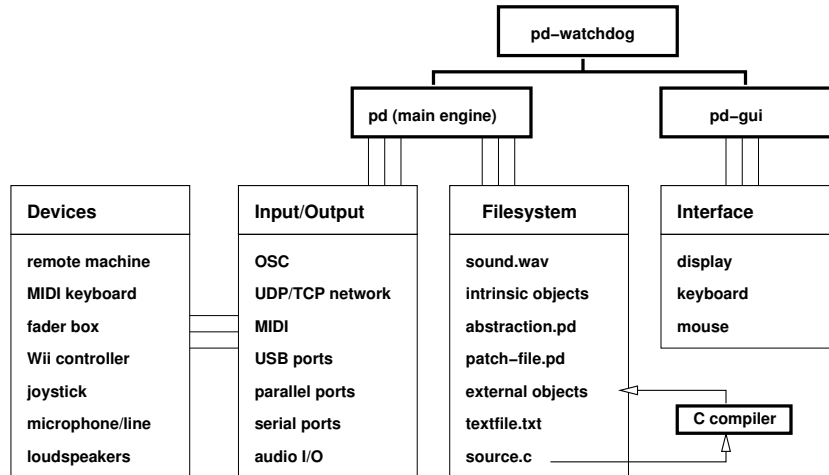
pd−watchdog

pd (main engine)

pd−gui

Devices
remote machine
MIDI keyboard
fader box
Wii controller
joystick
microphone/line
loudspeakers

Input/Output
OSC
UDP/TCP network
MIDI
USB ports
parallel ports
serial ports
audio I/O

Filesystem
sound.wav
intrinsic objects
abstraction.pd
patch−file.pd
external objects
textfile.txt
source.c

Interface
display
keyboard
mouse

C compiler